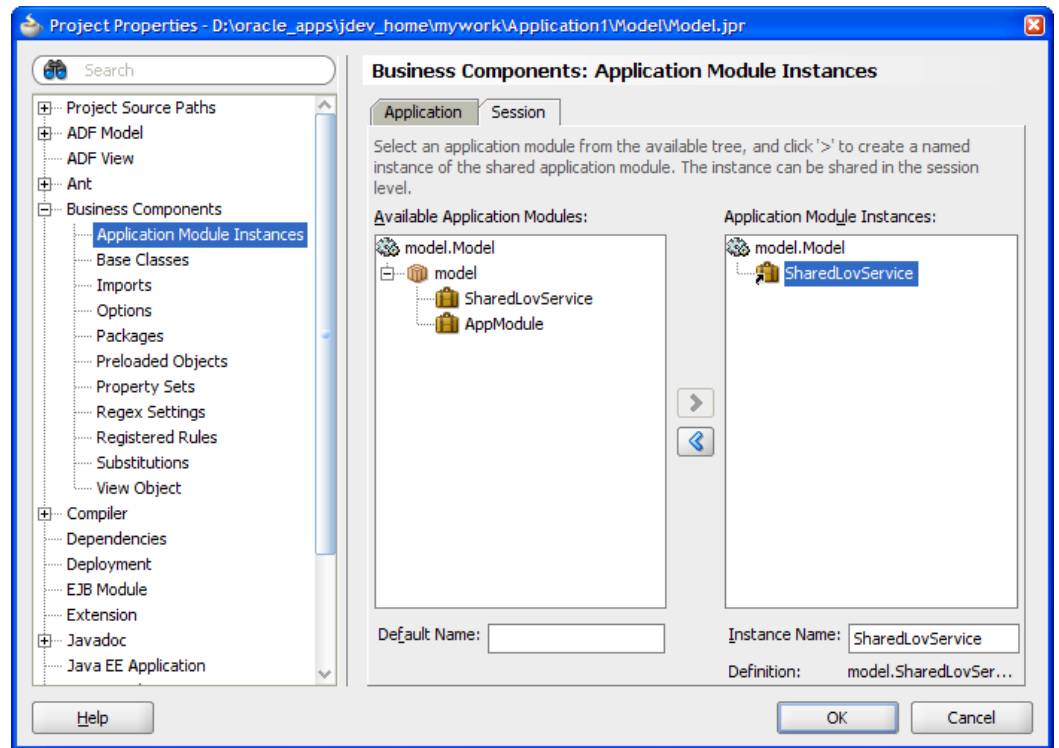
Project Properties - D:\oracle_apps\jdev_home\mywork\Application1\Model\Model.jpr

Search

Project Source Paths
ADF Model
ADF View
Ant
Business Components
Application Module Instances
Base Classes
Imports
Options
Packages
Preloaded Objects
Property Sets
Regex Settings
Registered Rules
Substitutions
View Object
Compiler
Dependencies
Deployment
EJB Module
Extension
Javadoc
Java EE Application

Business Components: Application Module Instances

Application
Session

Select an application module from the available tree, and click '>' to create a named instance of the shared application module. The instance can be shared in the session level.

Available Application Modules:

model.Model
model
SharedLovService
AppModule

Application Module Instances:

model.Model
SharedLovService

Default Name:

Instance Name: SharedLovService

Definition: model.SharedLovSer...

Help

OK

Cancel